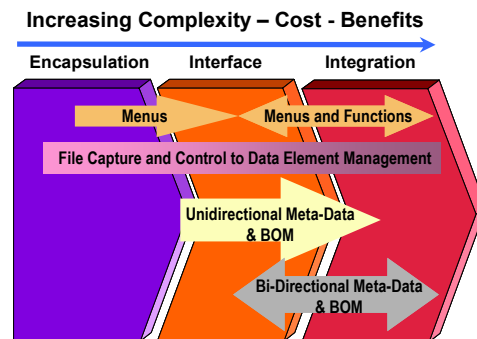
Increasing Complexity – Cost - Benefits

Encapsulation

Interface

Integration

Menus

Menus and Functions

File Capture and Control to Data Element Management

Unidirectional Meta-Data & BOM

Bi-Directional Meta-Data & BOM